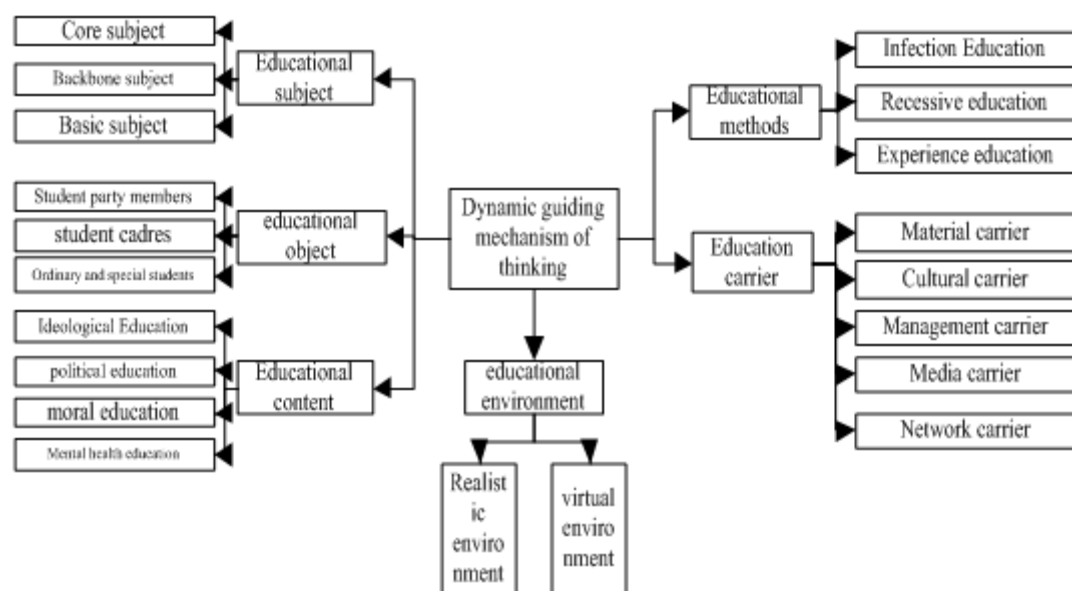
Dynamic guiding mechanism of thinking

Educational subject

Core subject

Backbone subject

Basic subject

educational object

Student party members

student cadres

Ordinary and special students

Educational content

Ideological Education

political education

moral education

Mental health education

Educational methods

Infection Education

Recessive education

Experience education

Education carrier

Material carrier

Cultural carrier

Management carrier

Media carrier

Network carrier

educational environment

Realist ic enviro nment

virtual enviro nment